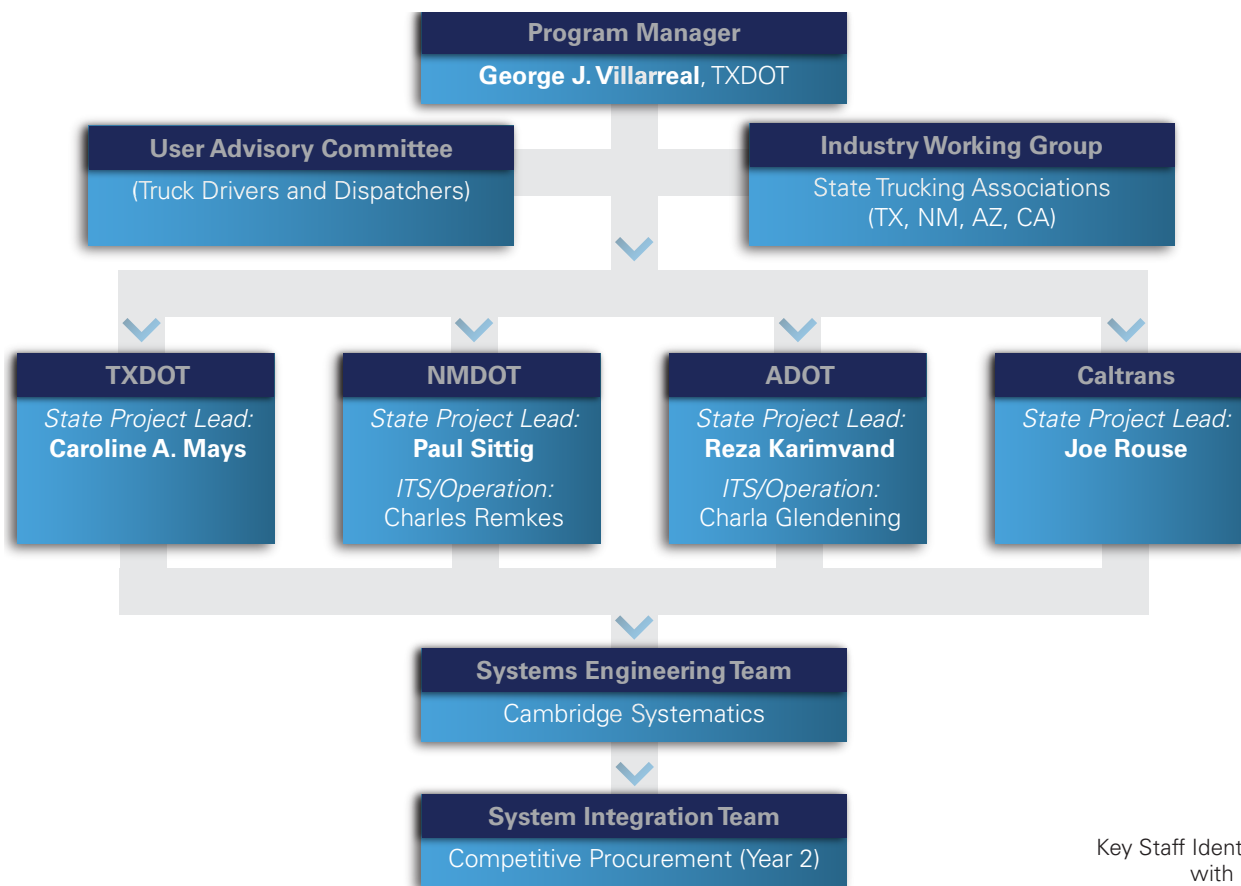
Program Manager

**George J. Villarreal**, TXDOT

User Advisory Committee

(Truck Drivers and Dispatchers)

Industry Working Group

State Trucking Associations (TX, NM, AZ, CA)

TXDOT

*State Project Lead:*
**Caroline A. Mays**

NMDOT

*State Project Lead:*
**Paul Sittig**

*ITS/Operation:*
Charles Remkes

ADOT

*State Project Lead:*
**Reza Karimvand**

*ITS/Operation:*
Charla Glendening

Caltrans

*State Project Lead:*
**Joe Rouse**

Systems Engineering Team

Cambridge Systematics

System Integration Team

Competitive Procurement (Year 2)

Key Staff Ident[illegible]
with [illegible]